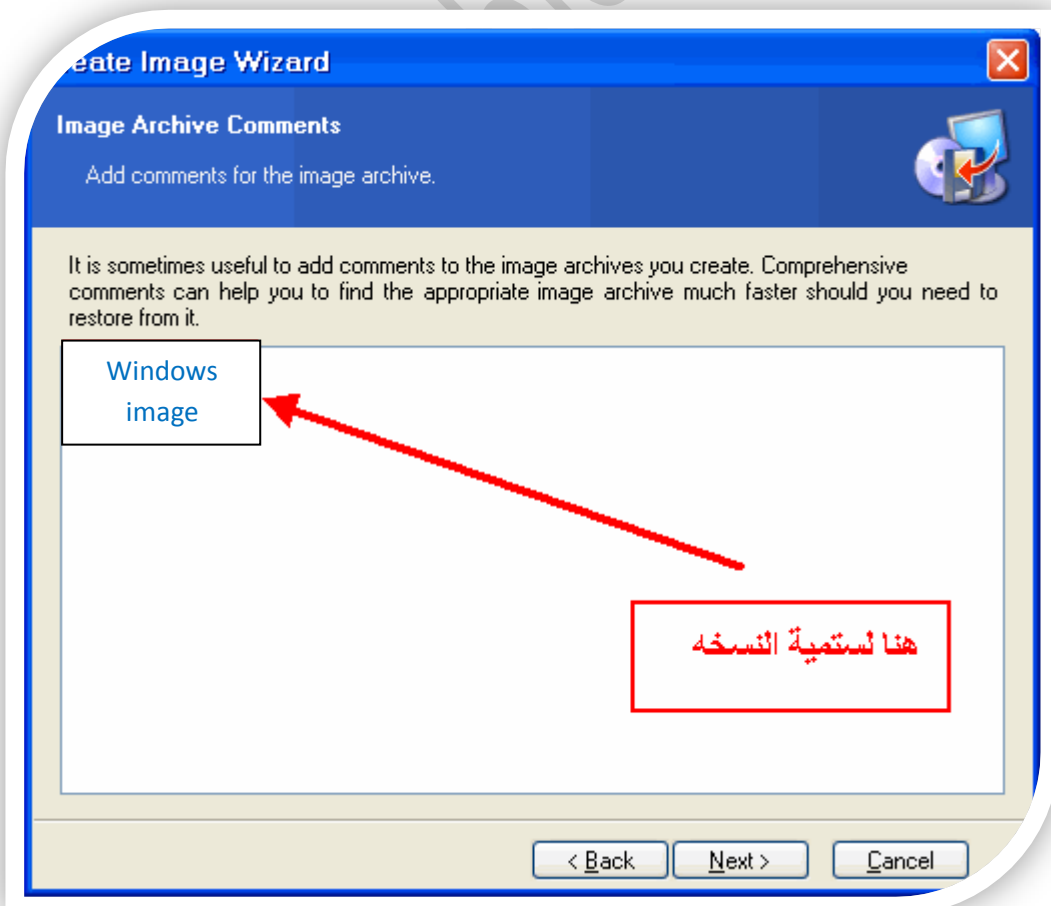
eate Image Wizard

Image Archive Comments

Add comments for the image archive.

It is sometimes useful to add comments to the image archives you create. Comprehensive comments can help you to find the appropriate image archive much faster should you need to restore from it.

Windows image

هنا لستمية النسخه

< Back
Next >
Cancel